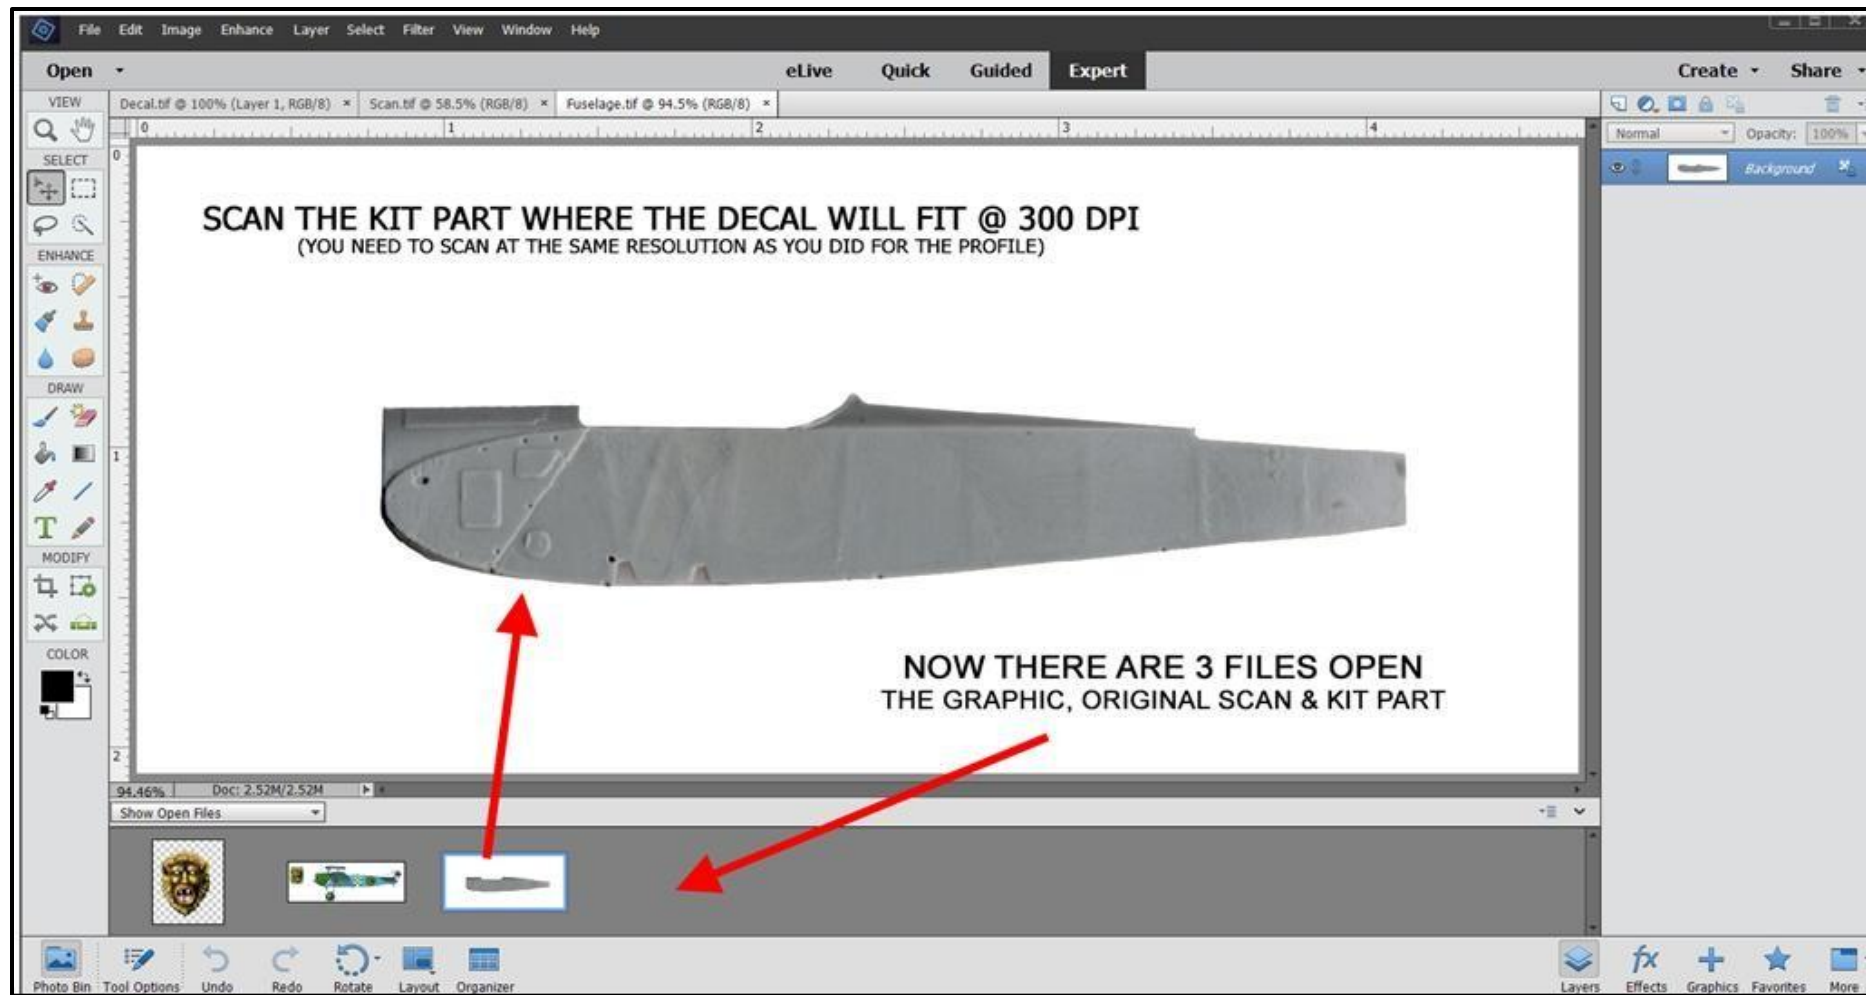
File Edit Image Enhance Layer Select Filter View Window Help

Open

eLive Quick Guided Expert

Create Share

VIEW

Decal.tif @ 100% (Layer 1, RGB/8) × Scan.tif @ 58.5% (RGB/8) × Fuselage.tif @ 94.5% (RGB/8) ×

Normal Opacity: 100%

Background

SELECT

ENHANCE

DRAW

MODIFY

COLOR

0 1 2 3 4

SCAN THE KIT PART WHERE THE DECAL WILL FIT @ 300 DPI
(YOU NEED TO SCAN AT THE SAME RESOLUTION AS YOU DID FOR THE PROFILE)

NOW THERE ARE 3 FILES OPEN
THE GRAPHIC, ORIGINAL SCAN & KIT PART

94.46% Doc: 2.52M/2.52M

Show Open Files

Photo Bin Tool Options Undo Redo Rotate Layout Organizer

Layers Effects Graphics Favorites More